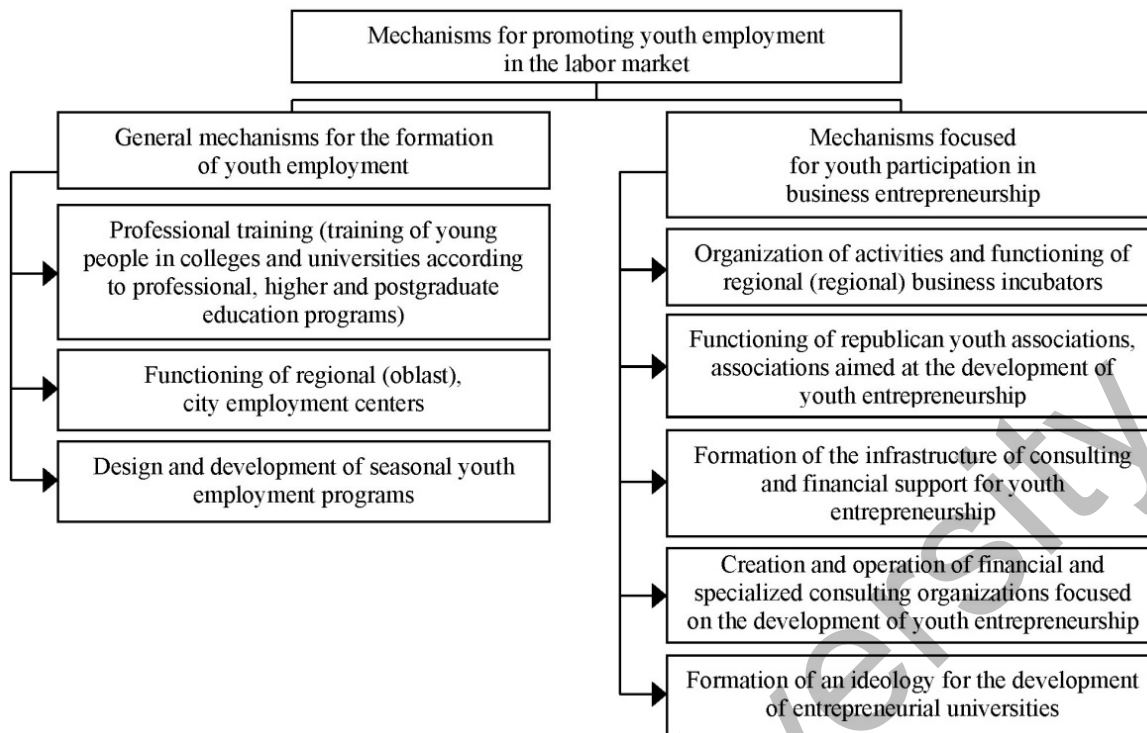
Mechanisms for promoting youth employment in the labor market

General mechanisms for the formation of youth employment

Professional training (training of young people in colleges and universities according to professional, higher and postgraduate education programs)

Functioning of regional (oblast), city employment centers

Design and development of seasonal youth employment programs

Mechanisms focused for youth participation in business entrepreneurship

Organization of activities and functioning of regional (regional) business incubators

Functioning of republican youth associations, associations aimed at the development of youth entrepreneurship

Formation of the infrastructure of consulting and financial support for youth entrepreneurship

Creation and operation of financial and specialized consulting organizations focused on the development of youth entrepreneurship

Formation of an ideology for the development of entrepreneurial universities